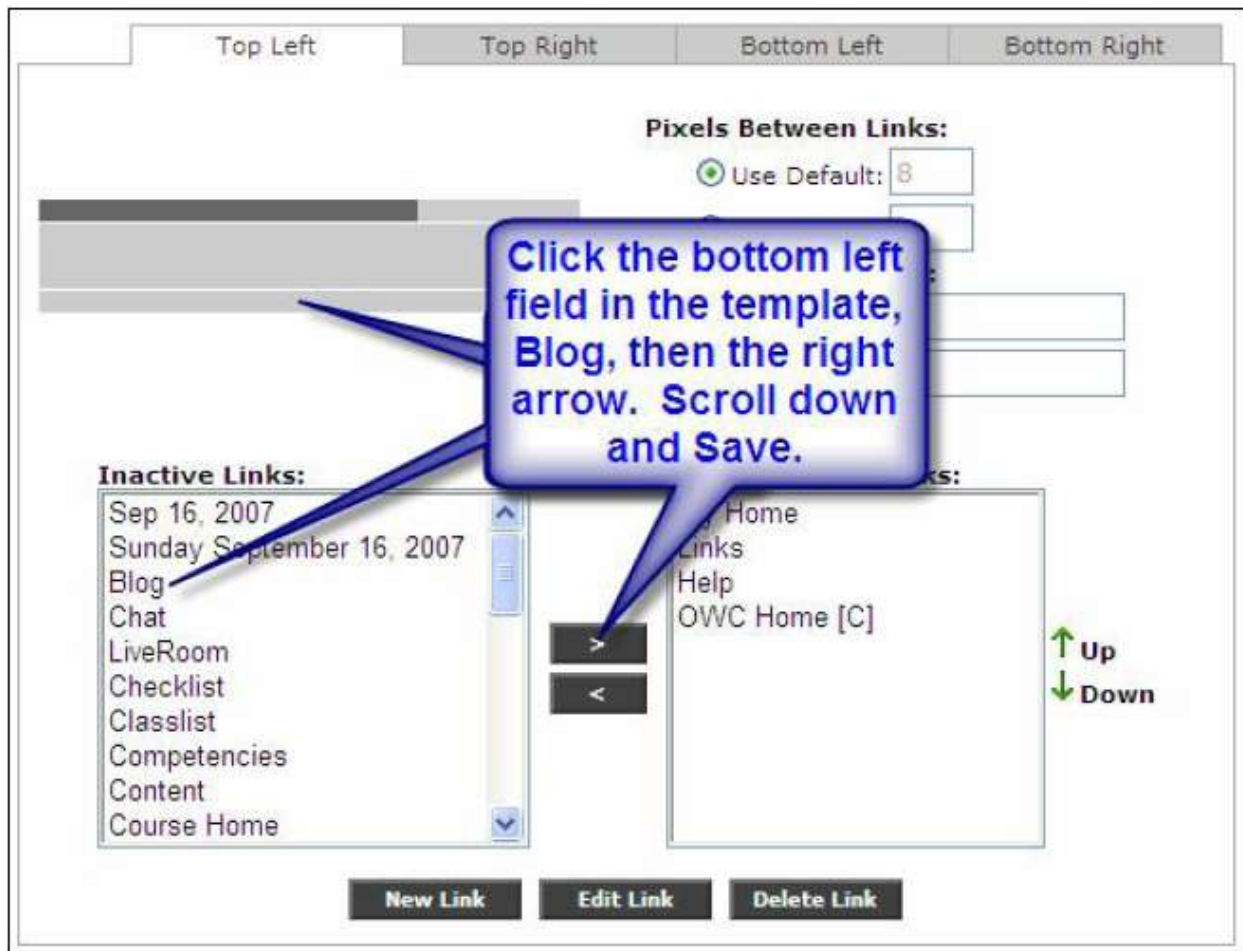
Top Left | Top Right | Bottom Left | Bottom Right

Pixels Between Links:
Use Default: 8

Click the bottom left field in the template, Blog, then the right arrow. Scroll down and Save.

Inactive Links:
Sep 16, 2007
Sunday September 16, 2007
Blog
Chat
LiveRoom
Checklist
Classlist
Competencies
Content
Course Home

>
<

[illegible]ks:
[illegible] Home
Links
Help
OWC Home [C]

↑ Up
↓ Down

New Link
Edit Link
Delete Link